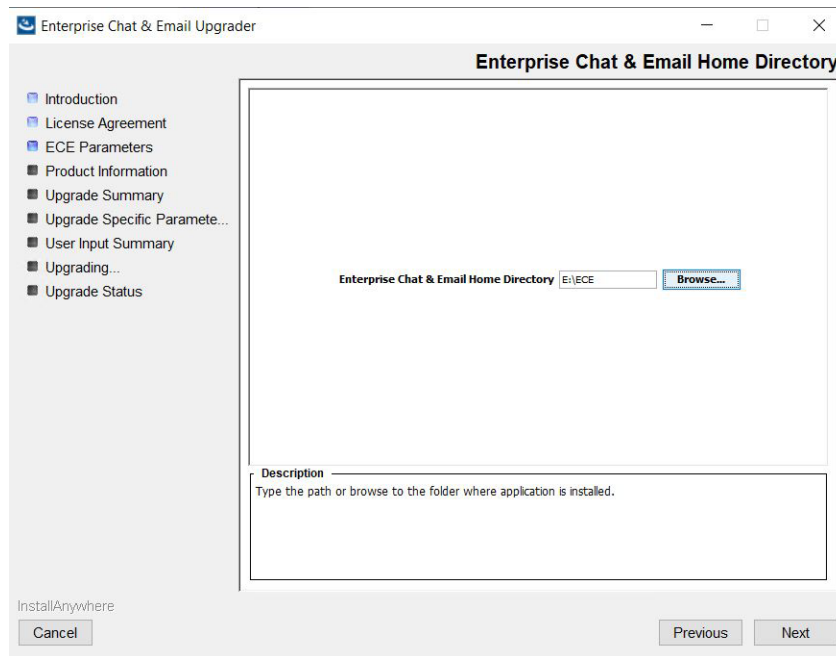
Enterprise Chat & Email Upgrader

Enterprise Chat & Email Home Directory

Introduction
License Agreement
ECE Parameters
Product Information
Upgrade Summary
Upgrade Specific Paramete...
User Input Summary
Upgrading...
Upgrade Status

Enterprise Chat & Email Home Directory E:\ECE Browse...

Description
Type the path or browse to the folder where application is installed.

InstallAnywhere
Cancel
Previous
Next